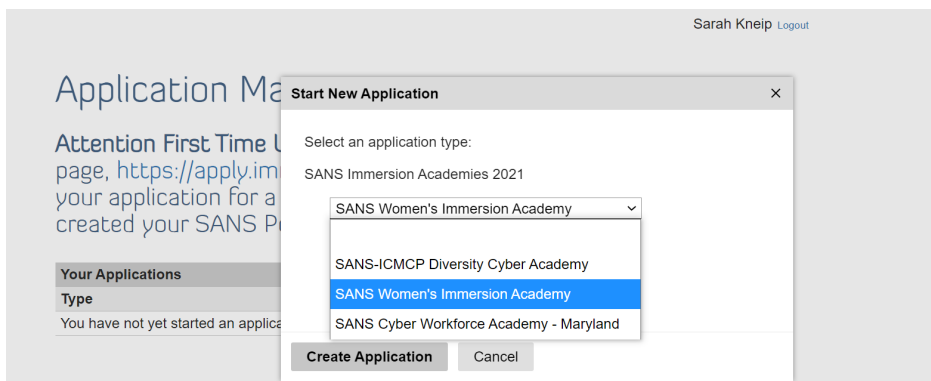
Sarah Kneip Logout

Application Ma

Attention First Time U page, https://apply.im your application for a created your SANS Po

| Your Applications |
|---|
| Type |
| You have not yet started an applica |

Start New Application ×

Select an application type:

SANS Immersion Academies 2021

SANS Women's Immersion Academy

SANS-ICMCP Diversity Cyber Academy

SANS Women's Immersion Academy

SANS Cyber Workforce Academy - Maryland

Create Application Cancel